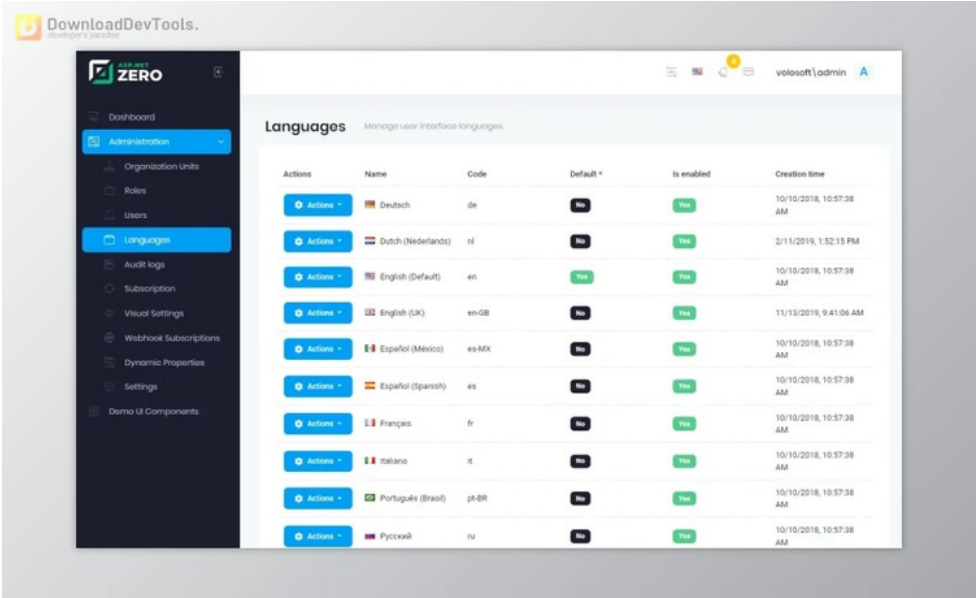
DownloadDevTools.
developer's paradise

ASP.NET ZERO

Dashboard
Administration
Organization Units
Roles
Users
Languages
Audit logs
Subscription
Visual Settings
Webhook Subscriptions
Dynamic Properties
Settings
Demo UI Components

4

volosoft\admin A

Languages Manage user interface languages.

| Actions | Name | Code | Default * | Is enabled | Creation time |
|---|---|---|---|---|---|
| Actions | Deutsch | de | No | Yes | 10/10/2018, 10:57:38 AM |
| Actions | Dutch (Nederlands) | nl | No | Yes | 2/11/2019, 1:52:15 PM |
| Actions | English (Default) | en | Yes | Yes | 10/10/2018, 10:57:38 AM |
| Actions | English (UK) | en-GB | No | Yes | 11/13/2019, 9:41:06 AM |
| Actions | Español (México) | es-MX | No | Yes | 10/10/2018, 10:57:38 AM |
| Actions | Español (Spanish) | es | No | Yes | 10/10/2018, 10:57:38 AM |
| Actions | Français | fr | No | Yes | 10/10/2018, 10:57:38 AM |
| Actions | Italiano | it | No | Yes | 10/10/2018, 10:57:38 AM |
| Actions | Português (Brasil) | pt-BR | No | Yes | 10/10/2018, 10:57:38 AM |
| Actions | Русский | ru | No | Yes | 10/10/2018, 10:57:38 AM |